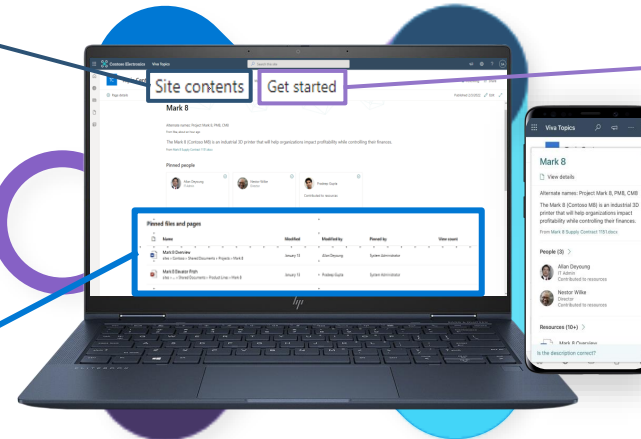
Contoso Electronics Viva Topics

Search this site

Site contents

Get started

Page details

Published 2/3/2022 Edit

Mark 8

Alternate names: Project Mark 8, PMB, CMB

The Mark 8 (Contoso M8) is an industrial 3D printer that will help organizations impact profitability while controlling their finances.

From Mark 8 Supply Contract 1193 docs

Pinned people

Allan Deyoung

Nestor Wilke

Pradeep Gupta

Contributed to resources

Pinned files and pages

| Name | Modified | Modified by | Pinned by | View count |
|---|---|---|---|---|
| Mark 8 Overview | January 13 | Allan Deyoung | System Administrator | |
| Mark 8 Elevator Pitch | January 13 | Pradeep Gupta | System Administrator | |

hp

Viva Topics

Mark 8

View details

Alternate names: Project Mark 8, PMB, CMB

The Mark 8 (Contoso M8) is an industrial 3D printer that will help organizations impact profitability while controlling their finances.

From Mark 8 Supply Contract 1193 docs

People (3)

Allan Deyoung
IT Admin
Contributed to resources

Nestor Wilke
Director
Contributed to resources

Resources (10+)

Mark 8 Overview

Is the description correct?